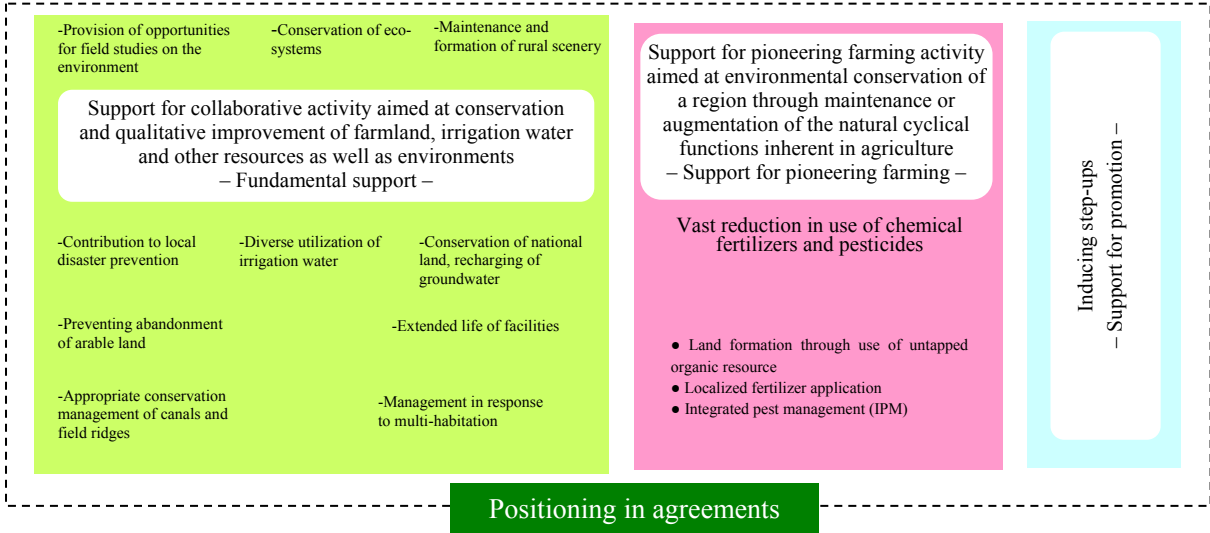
-Provision of opportunities for field studies on the environment

-Conservation of eco-systems

-Maintenance and formation of rural scenery

Support for collaborative activity aimed at conservation and qualitative improvement of farmland, irrigation water and other resources as well as environments
– Fundamental support –

-Contribution to local disaster prevention

-Diverse utilization of irrigation water

-Conservation of national land, recharging of groundwater

-Preventing abandonment of arable land

-Extended life of facilities

-Appropriate conservation management of canals and field ridges

-Management in response to multi-habitation

Support for pioneering farming activity aimed at environmental conservation of a region through maintenance or augmentation of the natural cyclical functions inherent in agriculture
– Support for pioneering farming –

Vast reduction in use of chemical fertilizers and pesticides

● Land formation through use of untapped organic resource
● Localized fertilizer application
● Integrated pest management (IPM)

Inducing step-ups
– Support for promotion –

Positioning in agreements